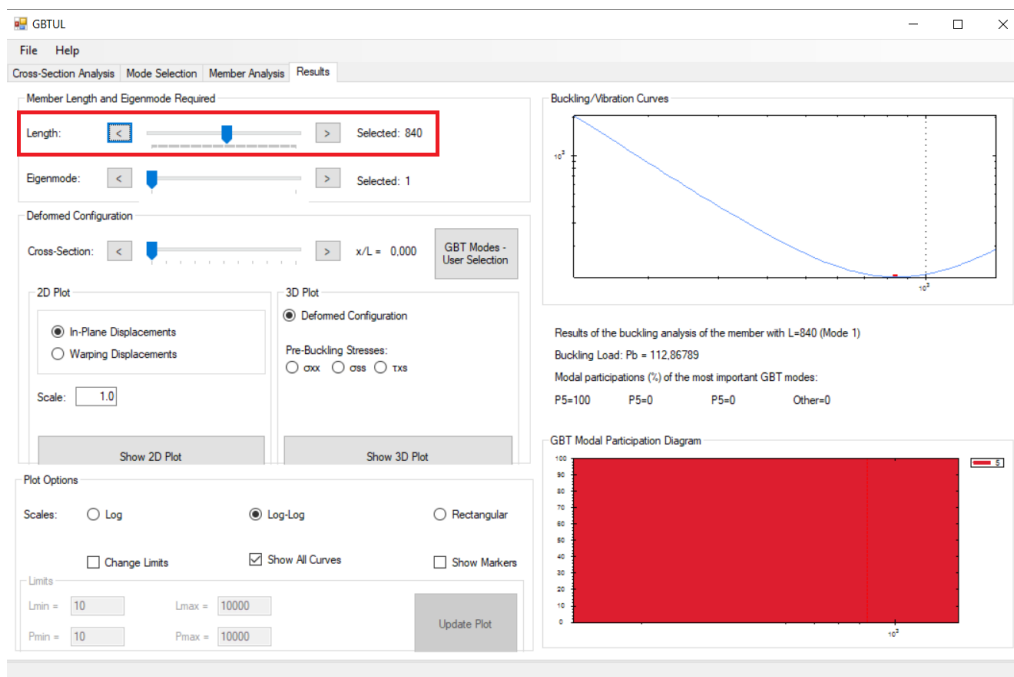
GBTUL

File Help

Cross-Section Analysis | Mode Selection | Member Analysis | Results

Member Length and Eigenmode Required

Length: < > Selected: 840

Eigenmode: < > Selected: 1

Deformed Configuration

Cross-Section: < > x/L = 0,000

GBT Modes - User Selection

2D Plot

In-Plane Displacements

Warping Displacements

Scale: 1.0

Show 2D Plot

3D Plot

Deformed Configuration

Pre-Buckling Stresses:

σxx σss τxs

Show 3D Plot

Plot Options

Scales: Log Log-Log Rectangular

Change Limits Show All Curves Show Markers

Limits

Lmin = 10 Lmax = 10000

Pmin = 10 Pmax = 10000

Update Plot

Buckling/Vibration Curves

$10^2$

$10^3$

Results of the buckling analysis of the member with L=840 (Mode 1)

Buckling Load: Pb = 112,86789

Modal participations (%) of the most important GBT modes:

P5=100 P5=0 P5=0 Other=0

GBT Modal Participation Diagram

100
90
80
70
60
50
40
30
20
10
0

$10^3$

5